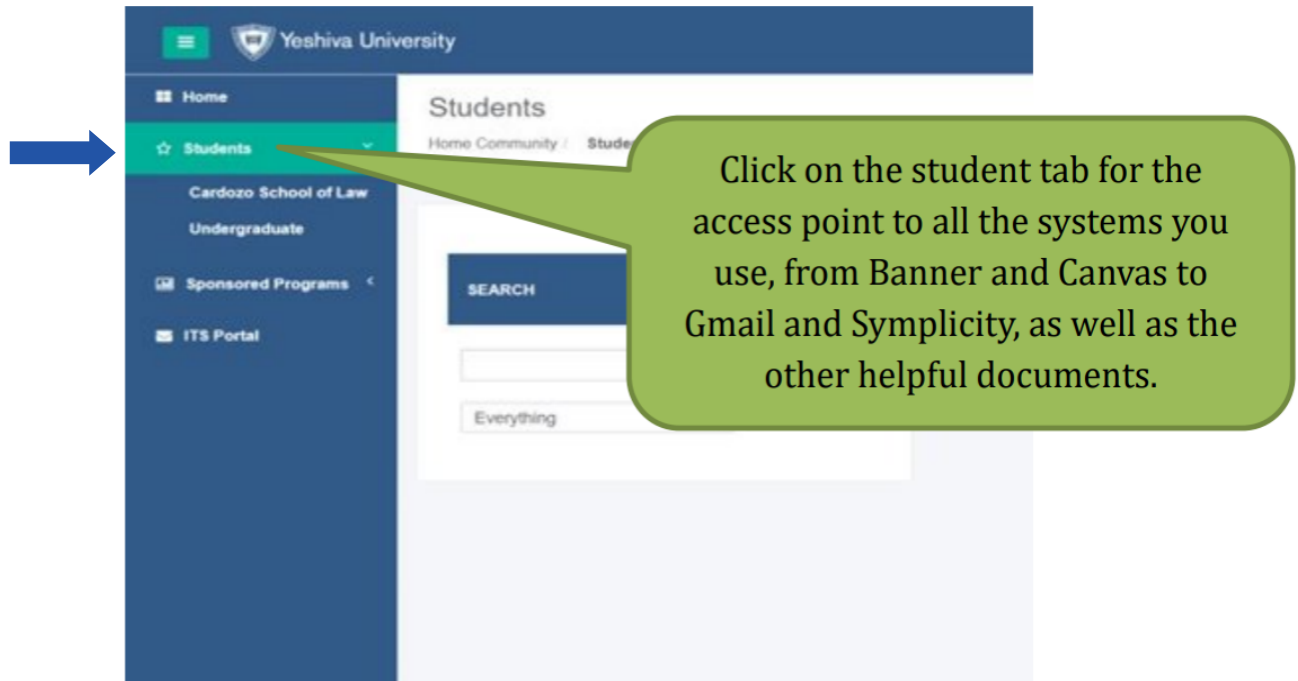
Yeshiva University

Home

Students

Cardozo School of Law

Undergraduate

Sponsored Programs

ITS Portal

Students

Home Community / Stude

SEARCH

Everything

Click on the student tab for the access point to all the systems you use, from Banner and Canvas to Gmail and Symplicity, as well as the other helpful documents.